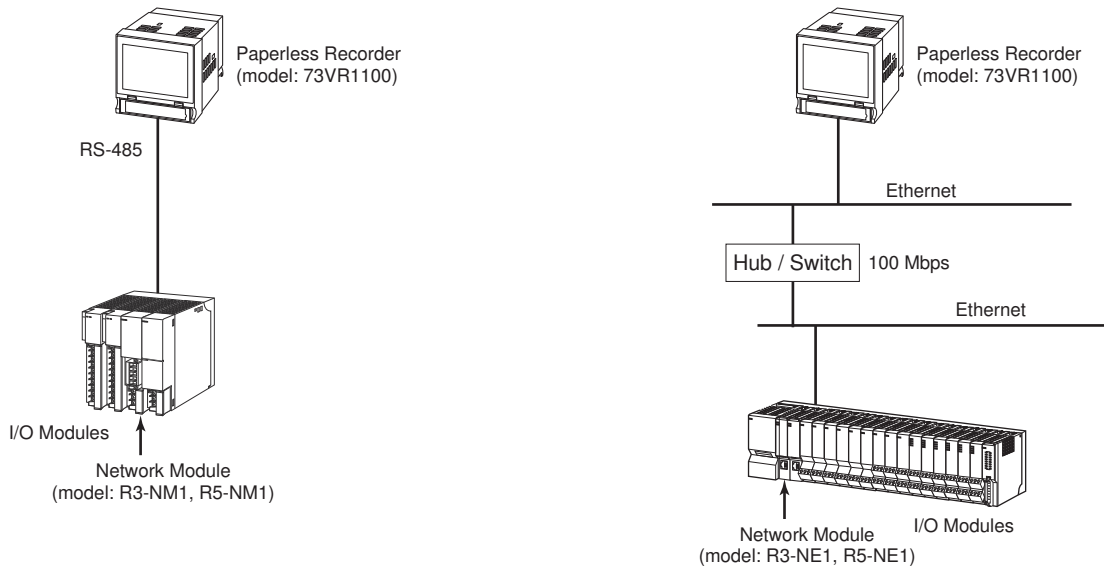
Paperless Recorder
(model: 73VR1100)

RS-485

I/O Modules

Network Module
(model: R3-NM1, R5-NM1)

Paperless Recorder
(model: 73VR1100)

Ethernet

Hub / Switch

100 Mbps

Ethernet

Network Module
(model: R3-NE1, R5-NE1)

I/O Modules